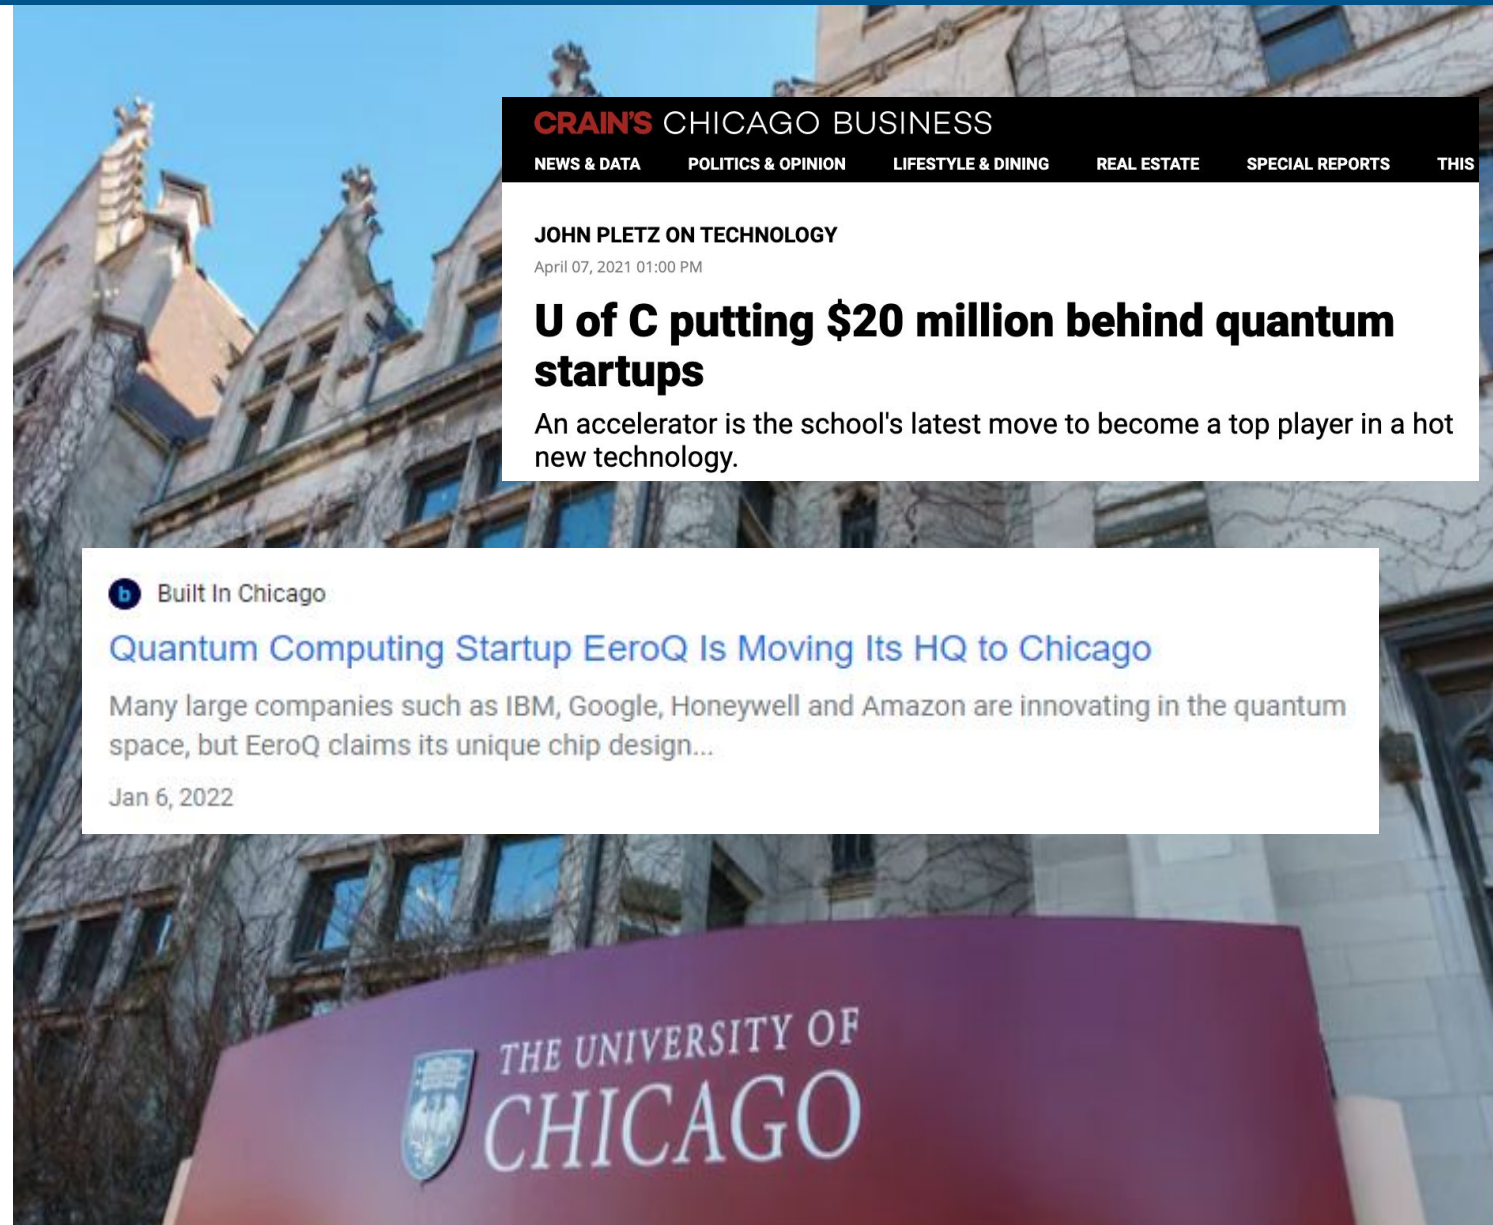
CRAIN'S CHICAGO BUSINESS

NEWS & DATA POLITICS & OPINION LIFESTYLE & DINING REAL ESTATE SPECIAL REPORTS THIS

JOHN PLETZ ON TECHNOLOGY

April 07, 2021 01:00 PM

U of C putting $20 million behind quantum startups

An accelerator is the school's latest move to become a top player in a hot new technology.

b Built In Chicago

Quantum Computing Startup EeroQ Is Moving Its HQ to Chicago

Many large companies such as IBM, Google, Honeywell and Amazon are innovating in the quantum space, but EeroQ claims its unique chip design...

Jan 6, 2022

THE UNIVERSITY OF CHICAGO